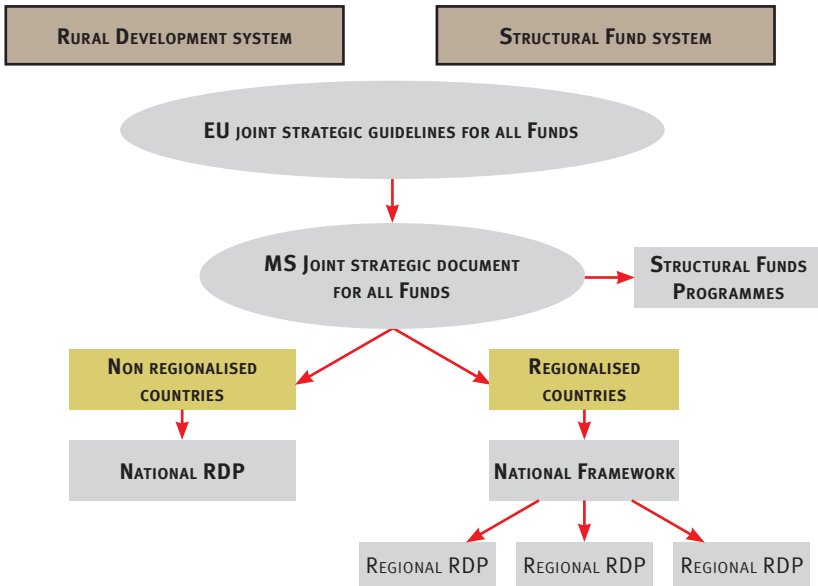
Rural Development system

Structural Fund system

EU joint strategic guidelines for all Funds

MS Joint strategic document for all Funds

Structural Funds Programmes

Non regionalised countries

Regionalised countries

National RDP

National Framework

Regional RDP

Regional RDP

Regional RDP